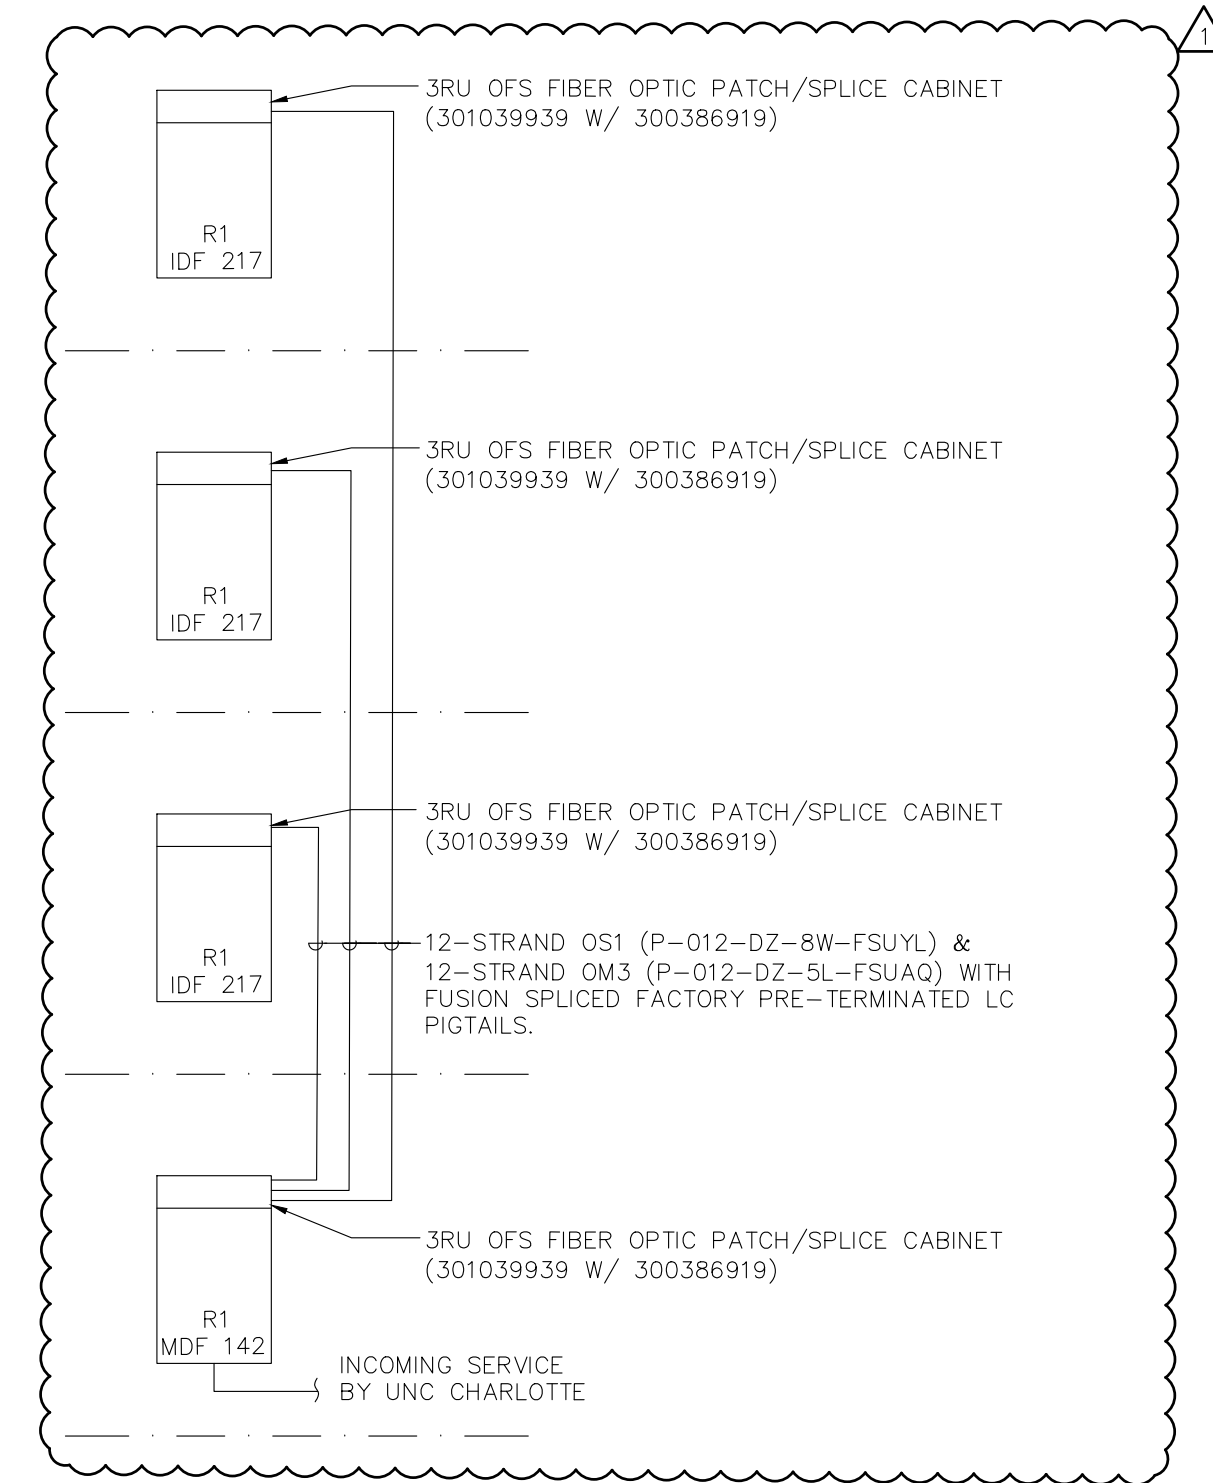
1

3RU OFS FIBER OPTIC PATCH/SPLICE CABINET (301039939 W/ 300386919)

R1
IDF 217

3RU OFS FIBER OPTIC PATCH/SPLICE CABINET (301039939 W/ 300386919)

R1
IDF 217

3RU OFS FIBER OPTIC PATCH/SPLICE CABINET (301039939 W/ 300386919)

R1
IDF 217

12–STRAND OS1 (P–012–DZ–8W–FSUYL) & 12–STRAND OM3 (P–012–DZ–5L–FSUAQ) WITH FUSION SPLICED FACTORY PRE–TERMINATED LC PIGTAILS.

3RU OFS FIBER OPTIC PATCH/SPLICE CABINET (301039939 W/ 300386919)

R1
MDF 142

INCOMING SERVICE BY UNC CHARLOTTE